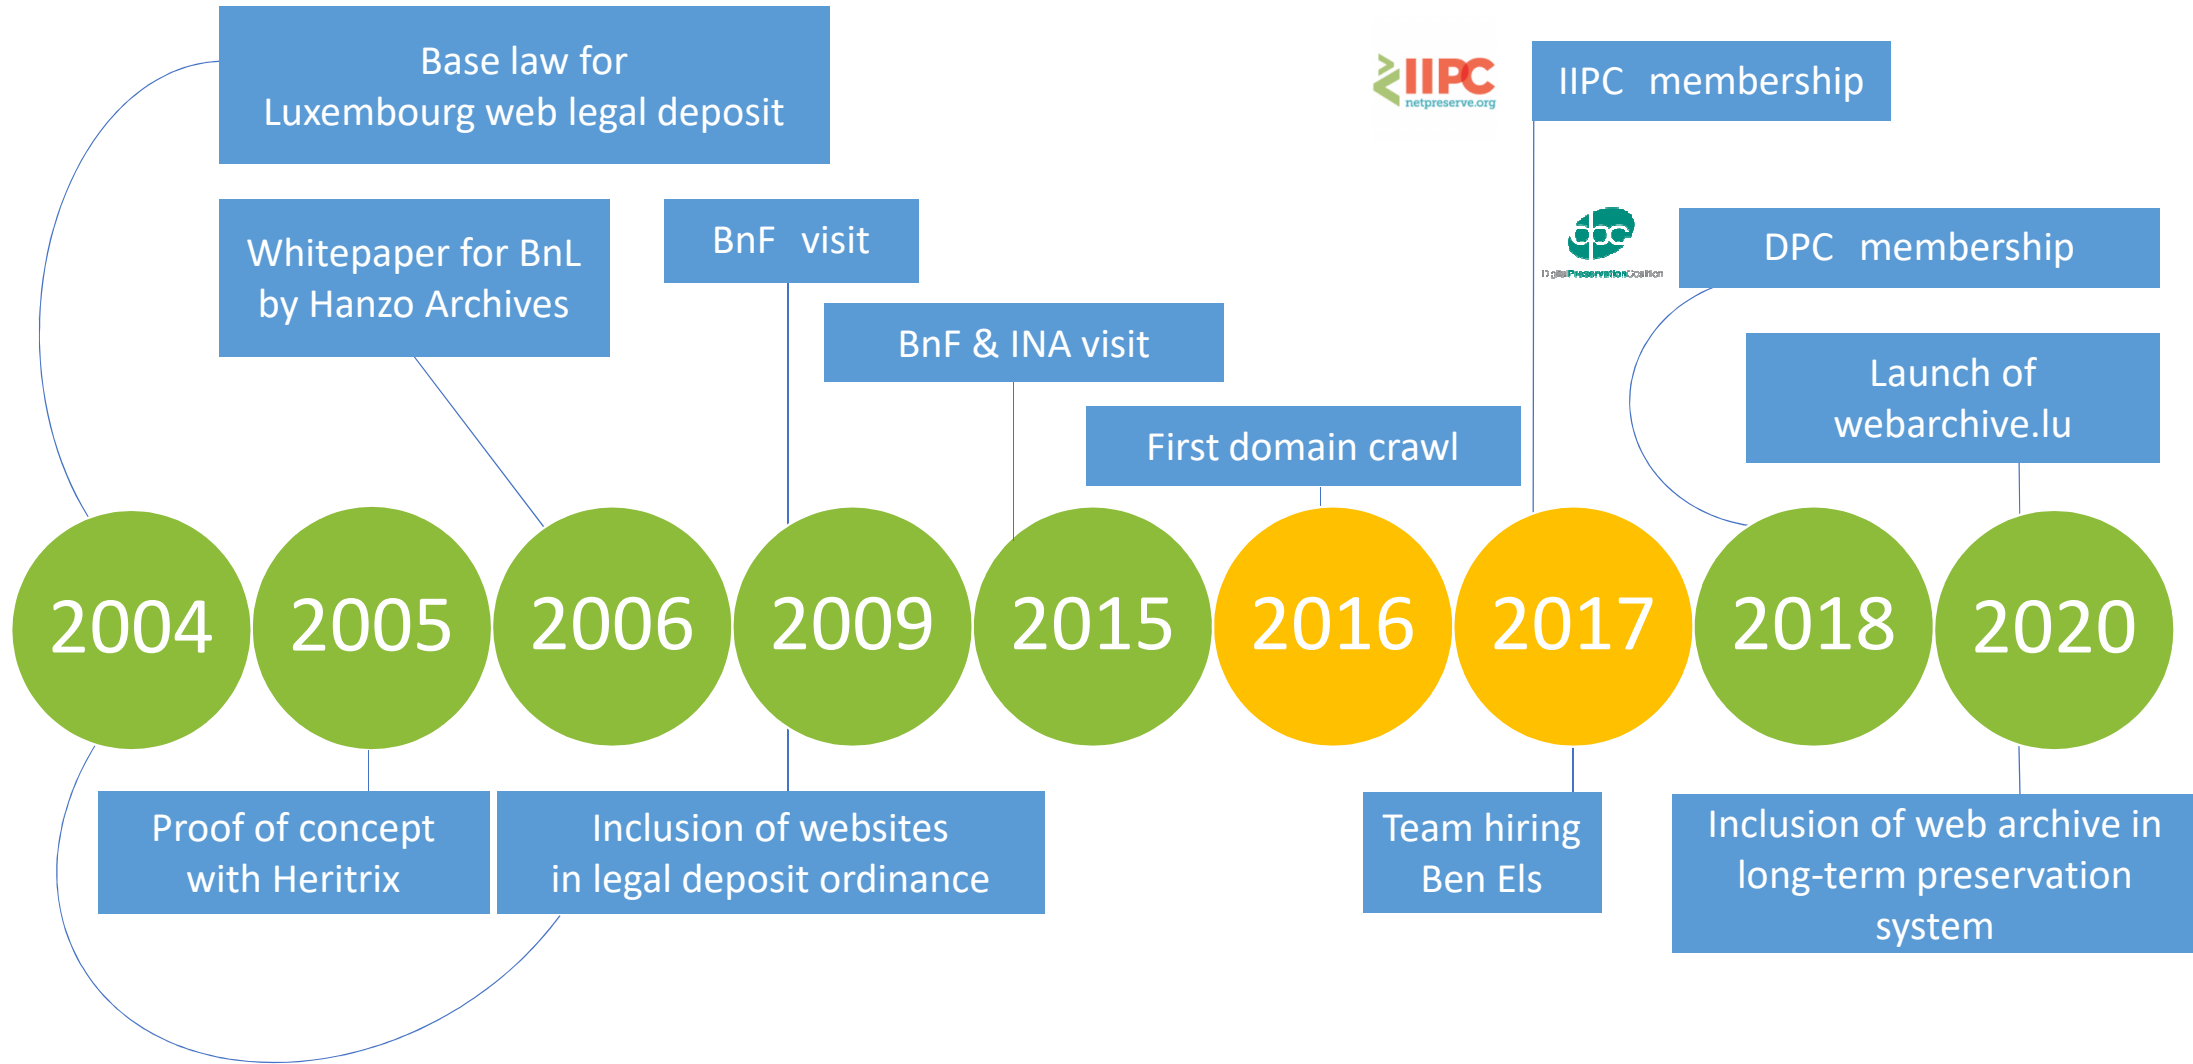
Base law for
Luxembourg web legal deposit

IIPC
netpreserve.org

IIPC membership

Whitepaper for BnL
by Hanzo Archives

BnF visit

dpc
DigitalPreservationCoalition

DPC membership

BnF & INA visit

Launch of
webarchive.lu

First domain crawl

2004

2005

2006

2009

2015

2016

2017

2018

2020

Proof of concept
with Heritrix

Inclusion of websites
in legal deposit ordinance

Team hiring
Ben Els

Inclusion of web archive in
long-term preservation
system